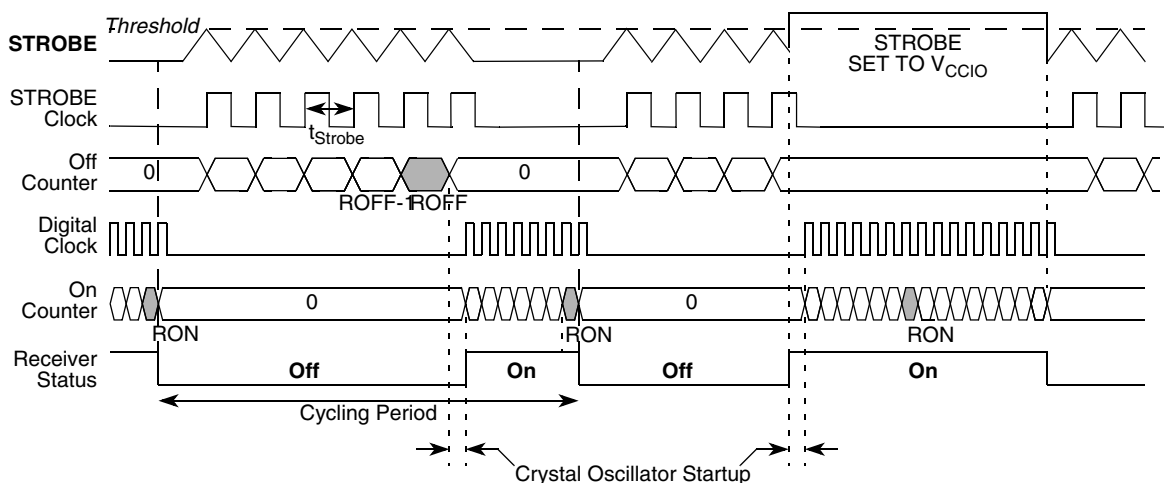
Threshold
STROBE
STROBE SET TO $V_{CCIO}$
STROBE Clock
$t_{Strobe}$
Off Counter
0
ROFF-1
ROFF
0
Digital Clock
On Counter
0
0
RON
RON
RON
Receiver Status
Off
On
Off
On
Cycling Period
Crystal Oscillator Startup